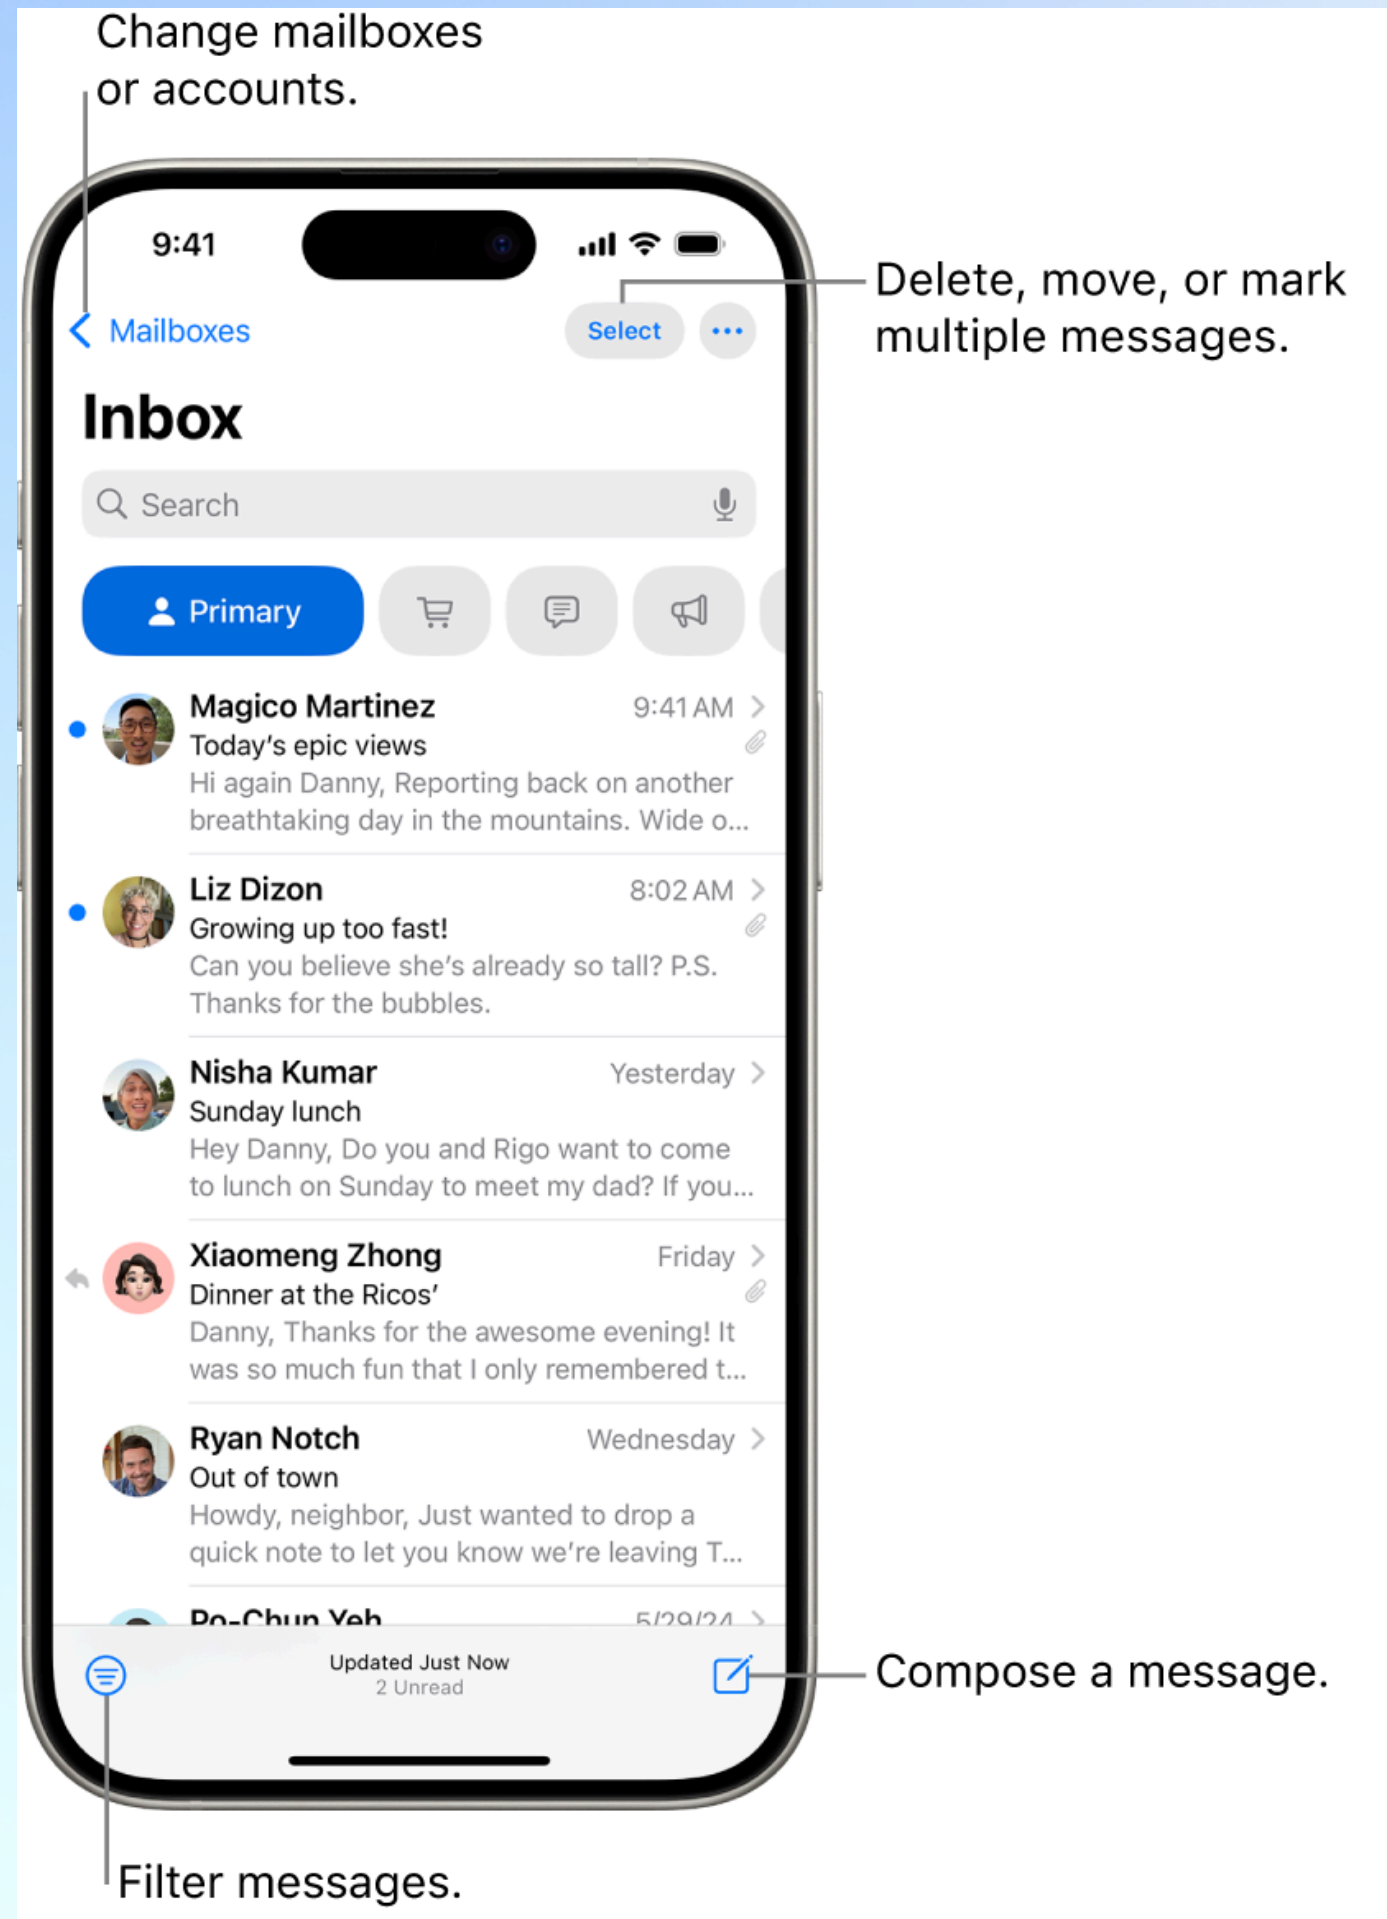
Change mailboxes or accounts.

9:41

Mailboxes

Select

Delete, move, or mark multiple messages.

Inbox

Search

Primary

Magico Martinez 9:41 AM
Today's epic views
Hi again Danny, Reporting back on another breathtaking day in the mountains. Wide o...

Liz Dizon 8:02 AM
Growing up too fast!
Can you believe she's already so tall? P.S. Thanks for the bubbles.

Nisha Kumar Yesterday
Sunday lunch
Hey Danny, Do you and Rigo want to come to lunch on Sunday to meet my dad? If you...

Xiaomeng Zhong Friday
Dinner at the Ricos'
Danny, Thanks for the awesome evening! It was so much fun that I only remembered t...

Ryan Notch Wednesday
Out of town
Howdy, neighbor, Just wanted to drop a quick note to let you know we're leaving T...

Po-Chun Yeh 5/29/24

Updated Just Now
2 Unread

Compose a message.

Filter messages.